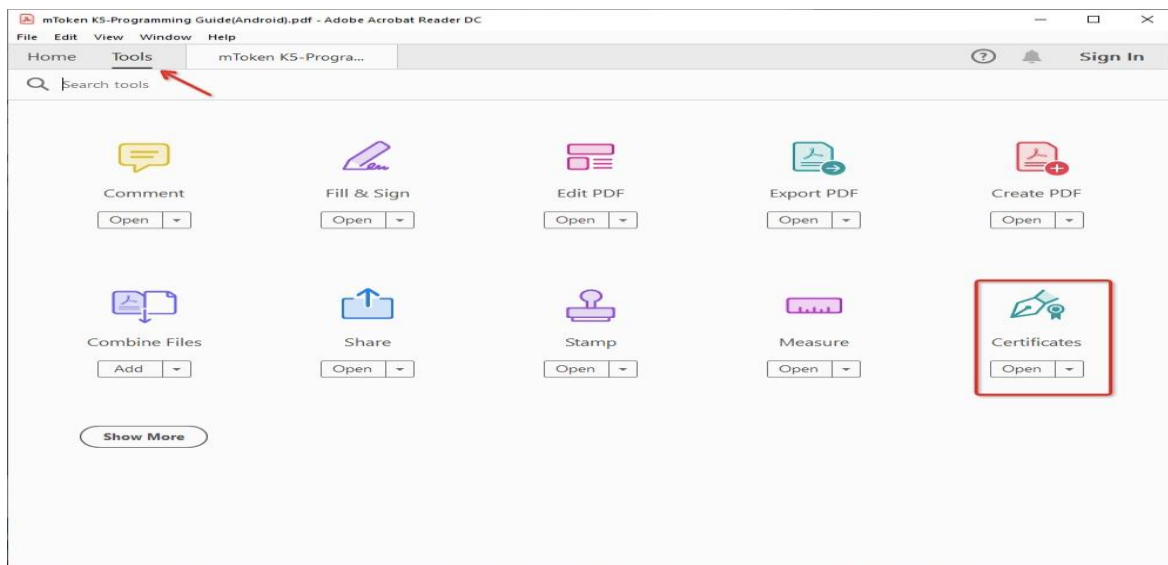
mToken K5-Programming Guide(Android).pdf - Adobe Acrobat Reader DC

File Edit View Window Help

Home Tools mToken K5-Progra...

Sign In

Search tools

Comment
Open

Fill & Sign
Open

Edit PDF
Open

Export PDF
Open

Create PDF
Open

Combine Files
Add

Share
Open

Stamp
Open

Measure
Open

Certificates
Open

Show More